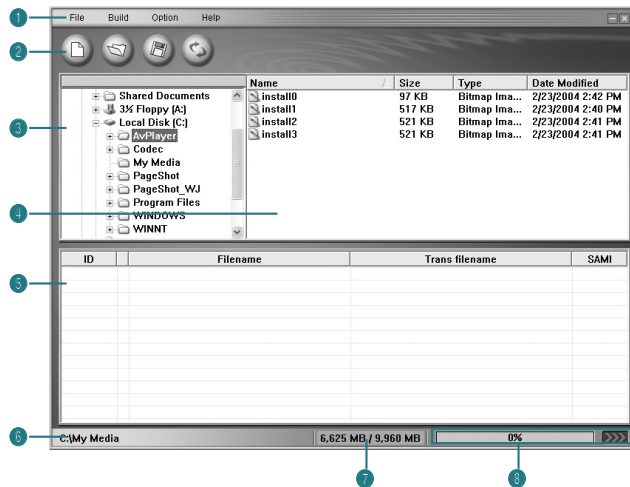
1 File Build Option Help

2

3

Shared Documents
3½ Floppy (A:)
Local Disk (C:)
AvPlayer
Codec
My Media
PageShot
PageShot_WJ
Program Files
WINDOWS
WINNT

| Name | Size | Type | Date Modified |
|---|---|---|---|
| install0 | 97 KB | Bitmap Ima... | 2/23/2004 2:42 PM |
| install1 | 517 KB | Bitmap Ima... | 2/23/2004 2:40 PM |
| install2 | 521 KB | Bitmap Ima... | 2/23/2004 2:41 PM |
| install3 | 521 KB | Bitmap Ima... | 2/23/2004 2:41 PM |

4

5

| ID | | Filename | Trans filename | SAMI |
|---|---|---|---|---|

6 C:\My Media 6,625 MB / 9,960 MB 0%

7 8